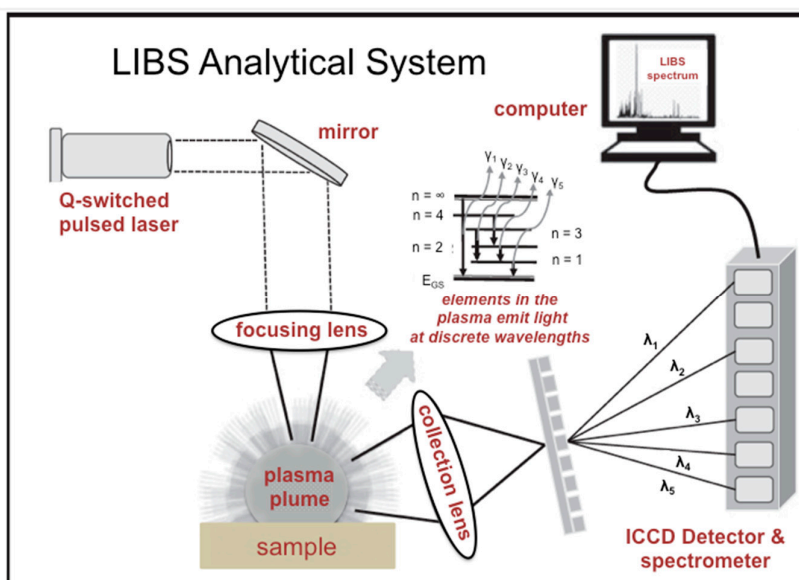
LIBS Analytical System

LIBS spectrum

computer

mirror

Q-switched pulsed laser

$\gamma_1$ $\gamma_2$ $\gamma_3$ $\gamma_4$ $\gamma_5$

n = ∞

n = 4

n = 2

n = 3

n = 1

$E_{GS}$

elements in the plasma emit light at discrete wavelengths

focusing lens

$\lambda_1$

$\lambda_2$

$\lambda_3$

$\lambda_4$

$\lambda_5$

collection lens

plasma plume

sample

ICCD Detector & spectrometer